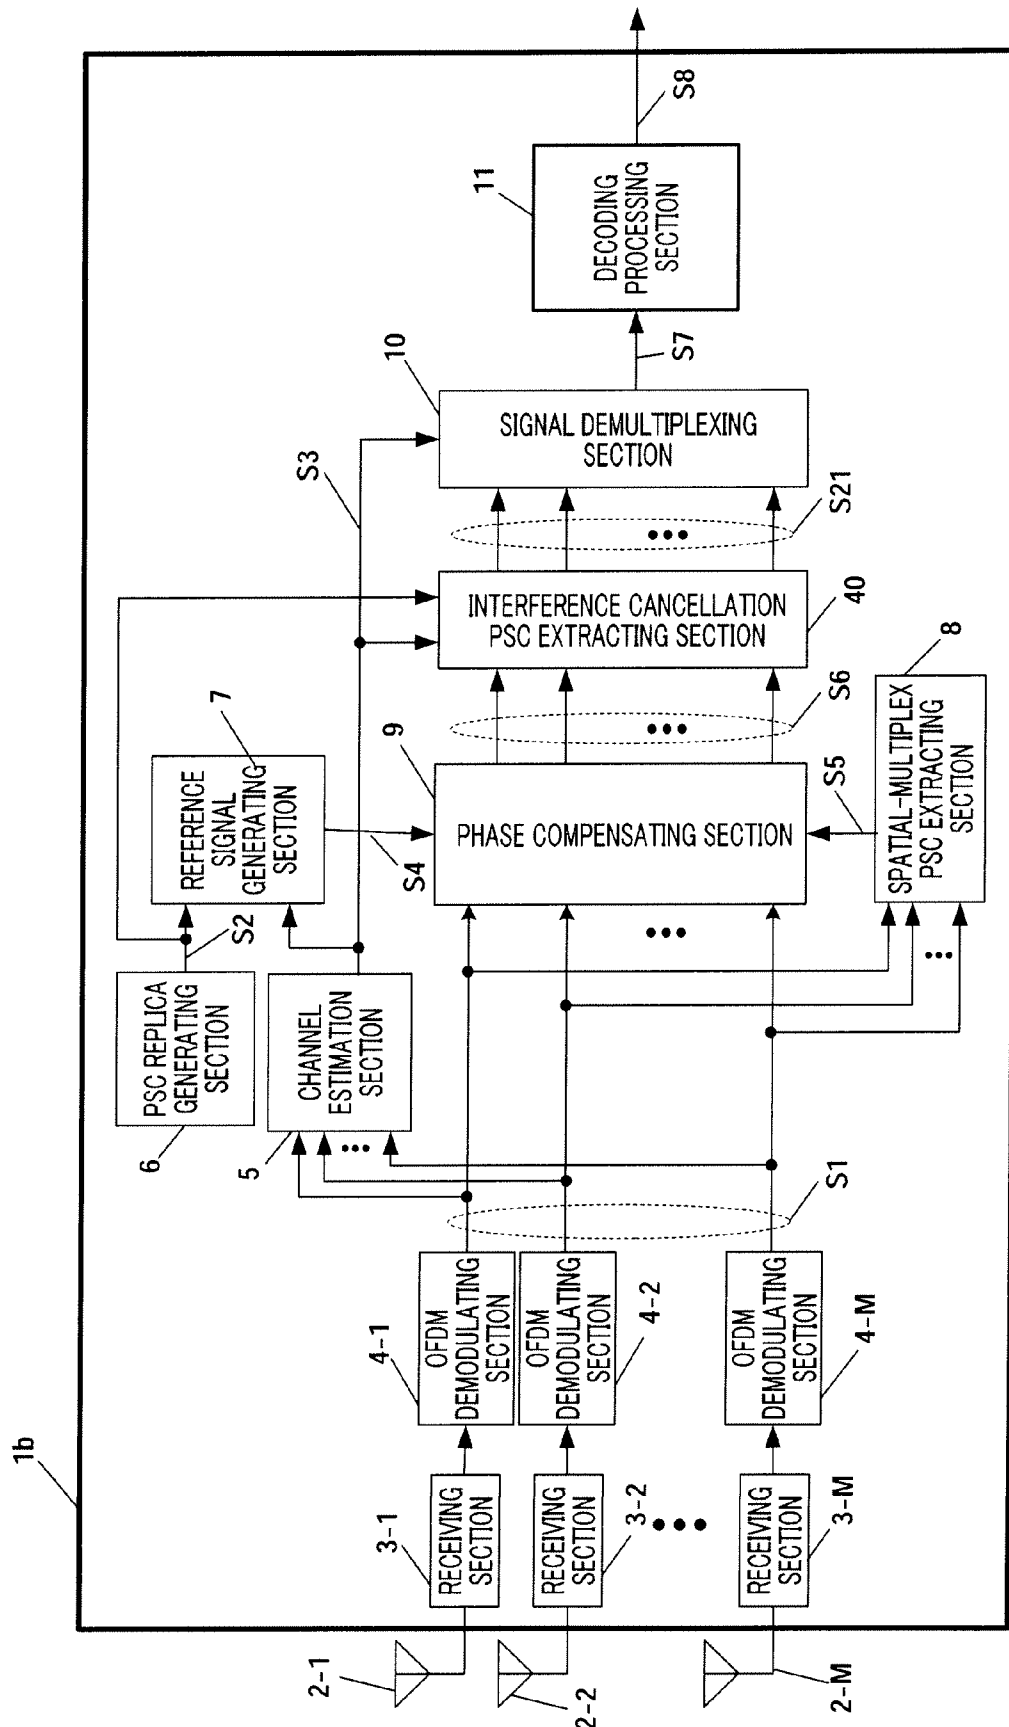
1b

2-1
2-2
2-M

RECEIVING SECTION
3-1
RECEIVING SECTION
3-2
RECEIVING SECTION
3-M

OFDM DEMODULATING SECTION
4-1
OFDM DEMODULATING SECTION
4-2
OFDM DEMODULATING SECTION
4-M

S1

CHANNEL ESTIMATION SECTION
5

PSC REPLICA GENERATING SECTION
6

S2

REFERENCE SIGNAL GENERATING SECTION
7

S3

S4

PHASE COMPENSATING SECTION
9

S5

SPATIAL-MULTIPLEX PSC EXTRACTING SECTION
8

S6

INTERFERENCE CANCELLATION PSC EXTRACTING SECTION
40

S21

SIGNAL DEMULTIPLEXING SECTION
10

S7

DECODING PROCESSING SECTION
11

S8